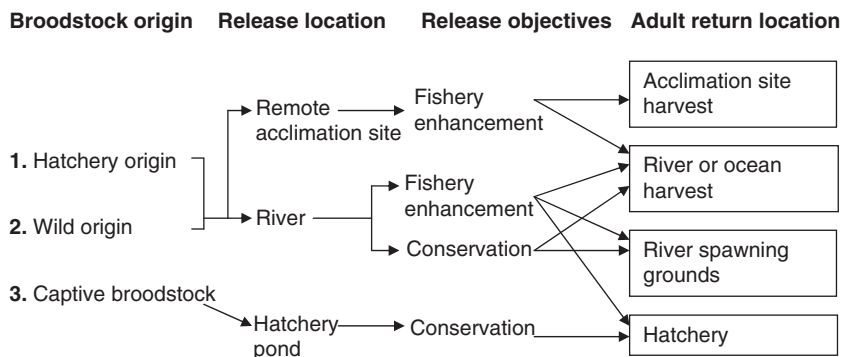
**Broodstock origin** **Release location** **Release objectives** **Adult return location**

**1.** Hatchery origin

**2.** Wild origin

**3.** Captive broodstock

Remote acclimation site

River

Hatchery pond

Fishery enhancement

Fishery enhancement

Conservation

Conservation

Acclimation site harvest

River or ocean harvest

River spawning grounds

Hatchery